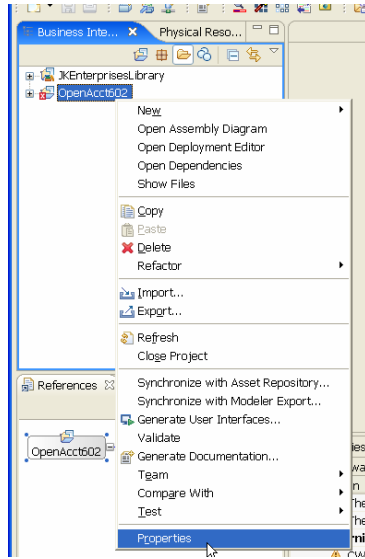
Business Inte... ✕ Physical Reso...

JKEnterprisesLibrary
OpenAcct602

New
Open Assembly Diagram
Open Deployment Editor
Open Dependencies
Show Files

Copy
Paste
Delete
Refactor

Import...
Export...

Refresh
Close Project

Synchronize with Asset Repository...
Synchronize with Modeler Export...
Generate User Interfaces...
Validate
Generate Documentation...
Team
Compare With
Test

Properties

References

OpenAcct602